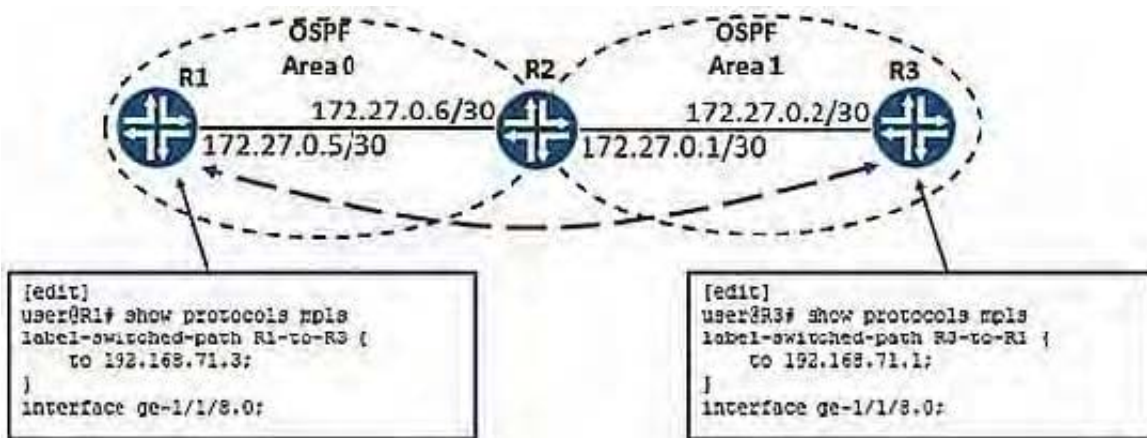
OSPF
Area 0

OSPF
Area 1

R1

R2

R3

172.27.0.6/30

172.27.0.5/30

172.27.0.2/30

172.27.0.1/30

[edit]
user@R1# show protocols mpls
label-switched-path R1-to-R3 {
    to 192.168.71.3;
}
interface ge-1/1/8.0;

[edit]
user@R3# show protocols mpls
label-switched-path R3-to-R1 {
    to 192.168.71.1;
}
interface ge-1/1/8.0;